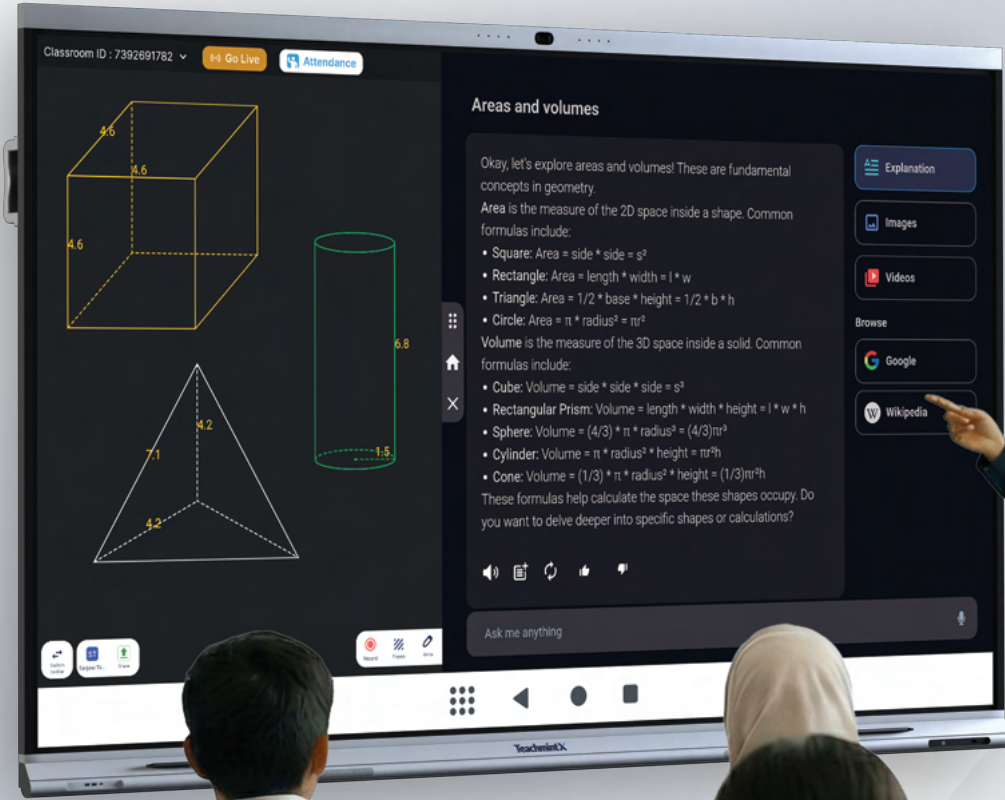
Classroom ID : 7392691782 Go Live Attendance

4.6
4.6
4.6
6.8
1.5
4.2
7.1
4.2

Areas and volumes

Okay, let's explore areas and volumes! These are fundamental concepts in geometry.
Area is the measure of the 2D space inside a shape. Common formulas include:
• Square: Area = side * side = s²
• Rectangle: Area = length * width = l * w
• Triangle: Area = 1/2 * base * height = 1/2 * b * h
• Circle: Area = π * radius² = πr²
Volume is the measure of the 3D space inside a solid. Common formulas include:
• Cube: Volume = side * side * side = s³
• Rectangular Prism: Volume = length * width * height = l * w * h
• Sphere: Volume = (4/3) * π * radius³ = (4/3)πr³
• Cylinder: Volume = π * radius² * height = πr²h
• Cone: Volume = (1/3) * π * radius² * height = (1/3)πr²h
These formulas help calculate the space these shapes occupy. Do you want to delve deeper into specific shapes or calculations?

Explanation
Images
Videos
Browse
Google
Wikipedia

Ask me anything

Record Pattern Write

TeachmintX